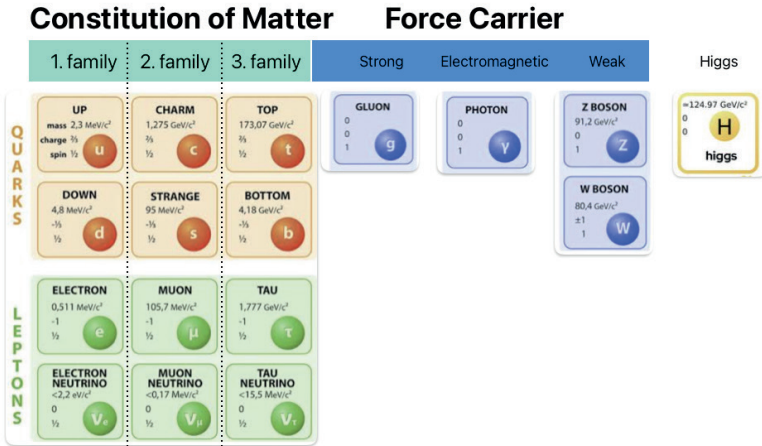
Constitution of Matter

Force Carrier

| 1. family | 2. family | 3. family |
|---|---|---|

| Strong | Electromagnetic | Weak |
|---|---|---|

Higgs

QUARKS

UP
mass 2,3 MeV/c²
charge ⅔
spin ½
u

CHARM
1,275 GeV/c²
⅔
½
c

TOP
173,07 GeV/c²
⅔
½
t

DOWN
4,8 MeV/c²
-⅓
½
d

STRANGE
95 MeV/c²
-⅓
½
s

BOTTOM
4,18 GeV/c²
-⅓
½
b

LEPTONS

ELECTRON
0,511 MeV/c²
-1
½
e

MUON
105,7 MeV/c²
-1
½
μ

TAU
1,777 GeV/c²
-1
½
τ

ELECTRON NEUTRINO
<2,2 eV/c²
0
½
$V_e$

MUON NEUTRINO
<0,17 MeV/c²
0
½
$V_\mu$

TAU NEUTRINO
<15,5 MeV/c²
0
½
$V_\tau$

GLUON
0
0
1
g

PHOTON
0
0
1
γ

Z BOSON
91,2 GeV/c²
0
1
Z

W BOSON
80,4 GeV/c²
±1
1
W

≈124.97 GeV/c²
0
0
H
higgs